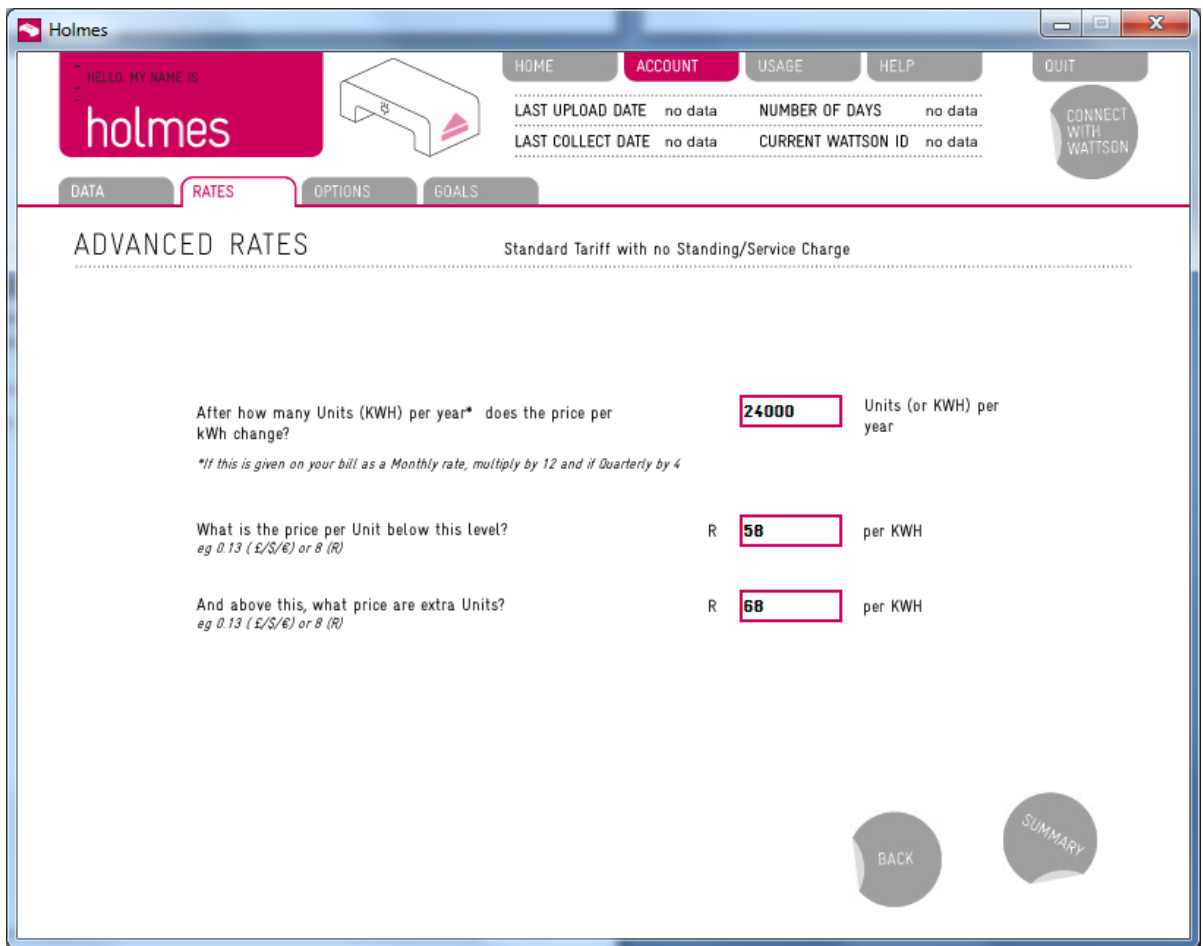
Holmes

HELLO, MY NAME IS
holmes

HOME ACCOUNT USAGE HELP QUIT

LAST UPLOAD DATE no data NUMBER OF DAYS no data
LAST COLLECT DATE no data CURRENT WATTSON ID no data

CONNECT WITH WATTSON

DATA RATES OPTIONS GOALS

ADVANCED RATES

Standard Tariff with no Standing/Service Charge

After how many Units (KWH) per year* does the price per kWh change?
24000
Units (or KWH) per year

*If this is given on your bill as a Monthly rate, multiply by 12 and if Quarterly by 4

What is the price per Unit below this level?
eg 0.13 ( £/$/€) or 8 (R)
R 58 per KWH

And above this, what price are extra Units?
eg 0.13 ( £/$/€) or 8 (R)
R 68 per KWH

BACK
SUMMARY